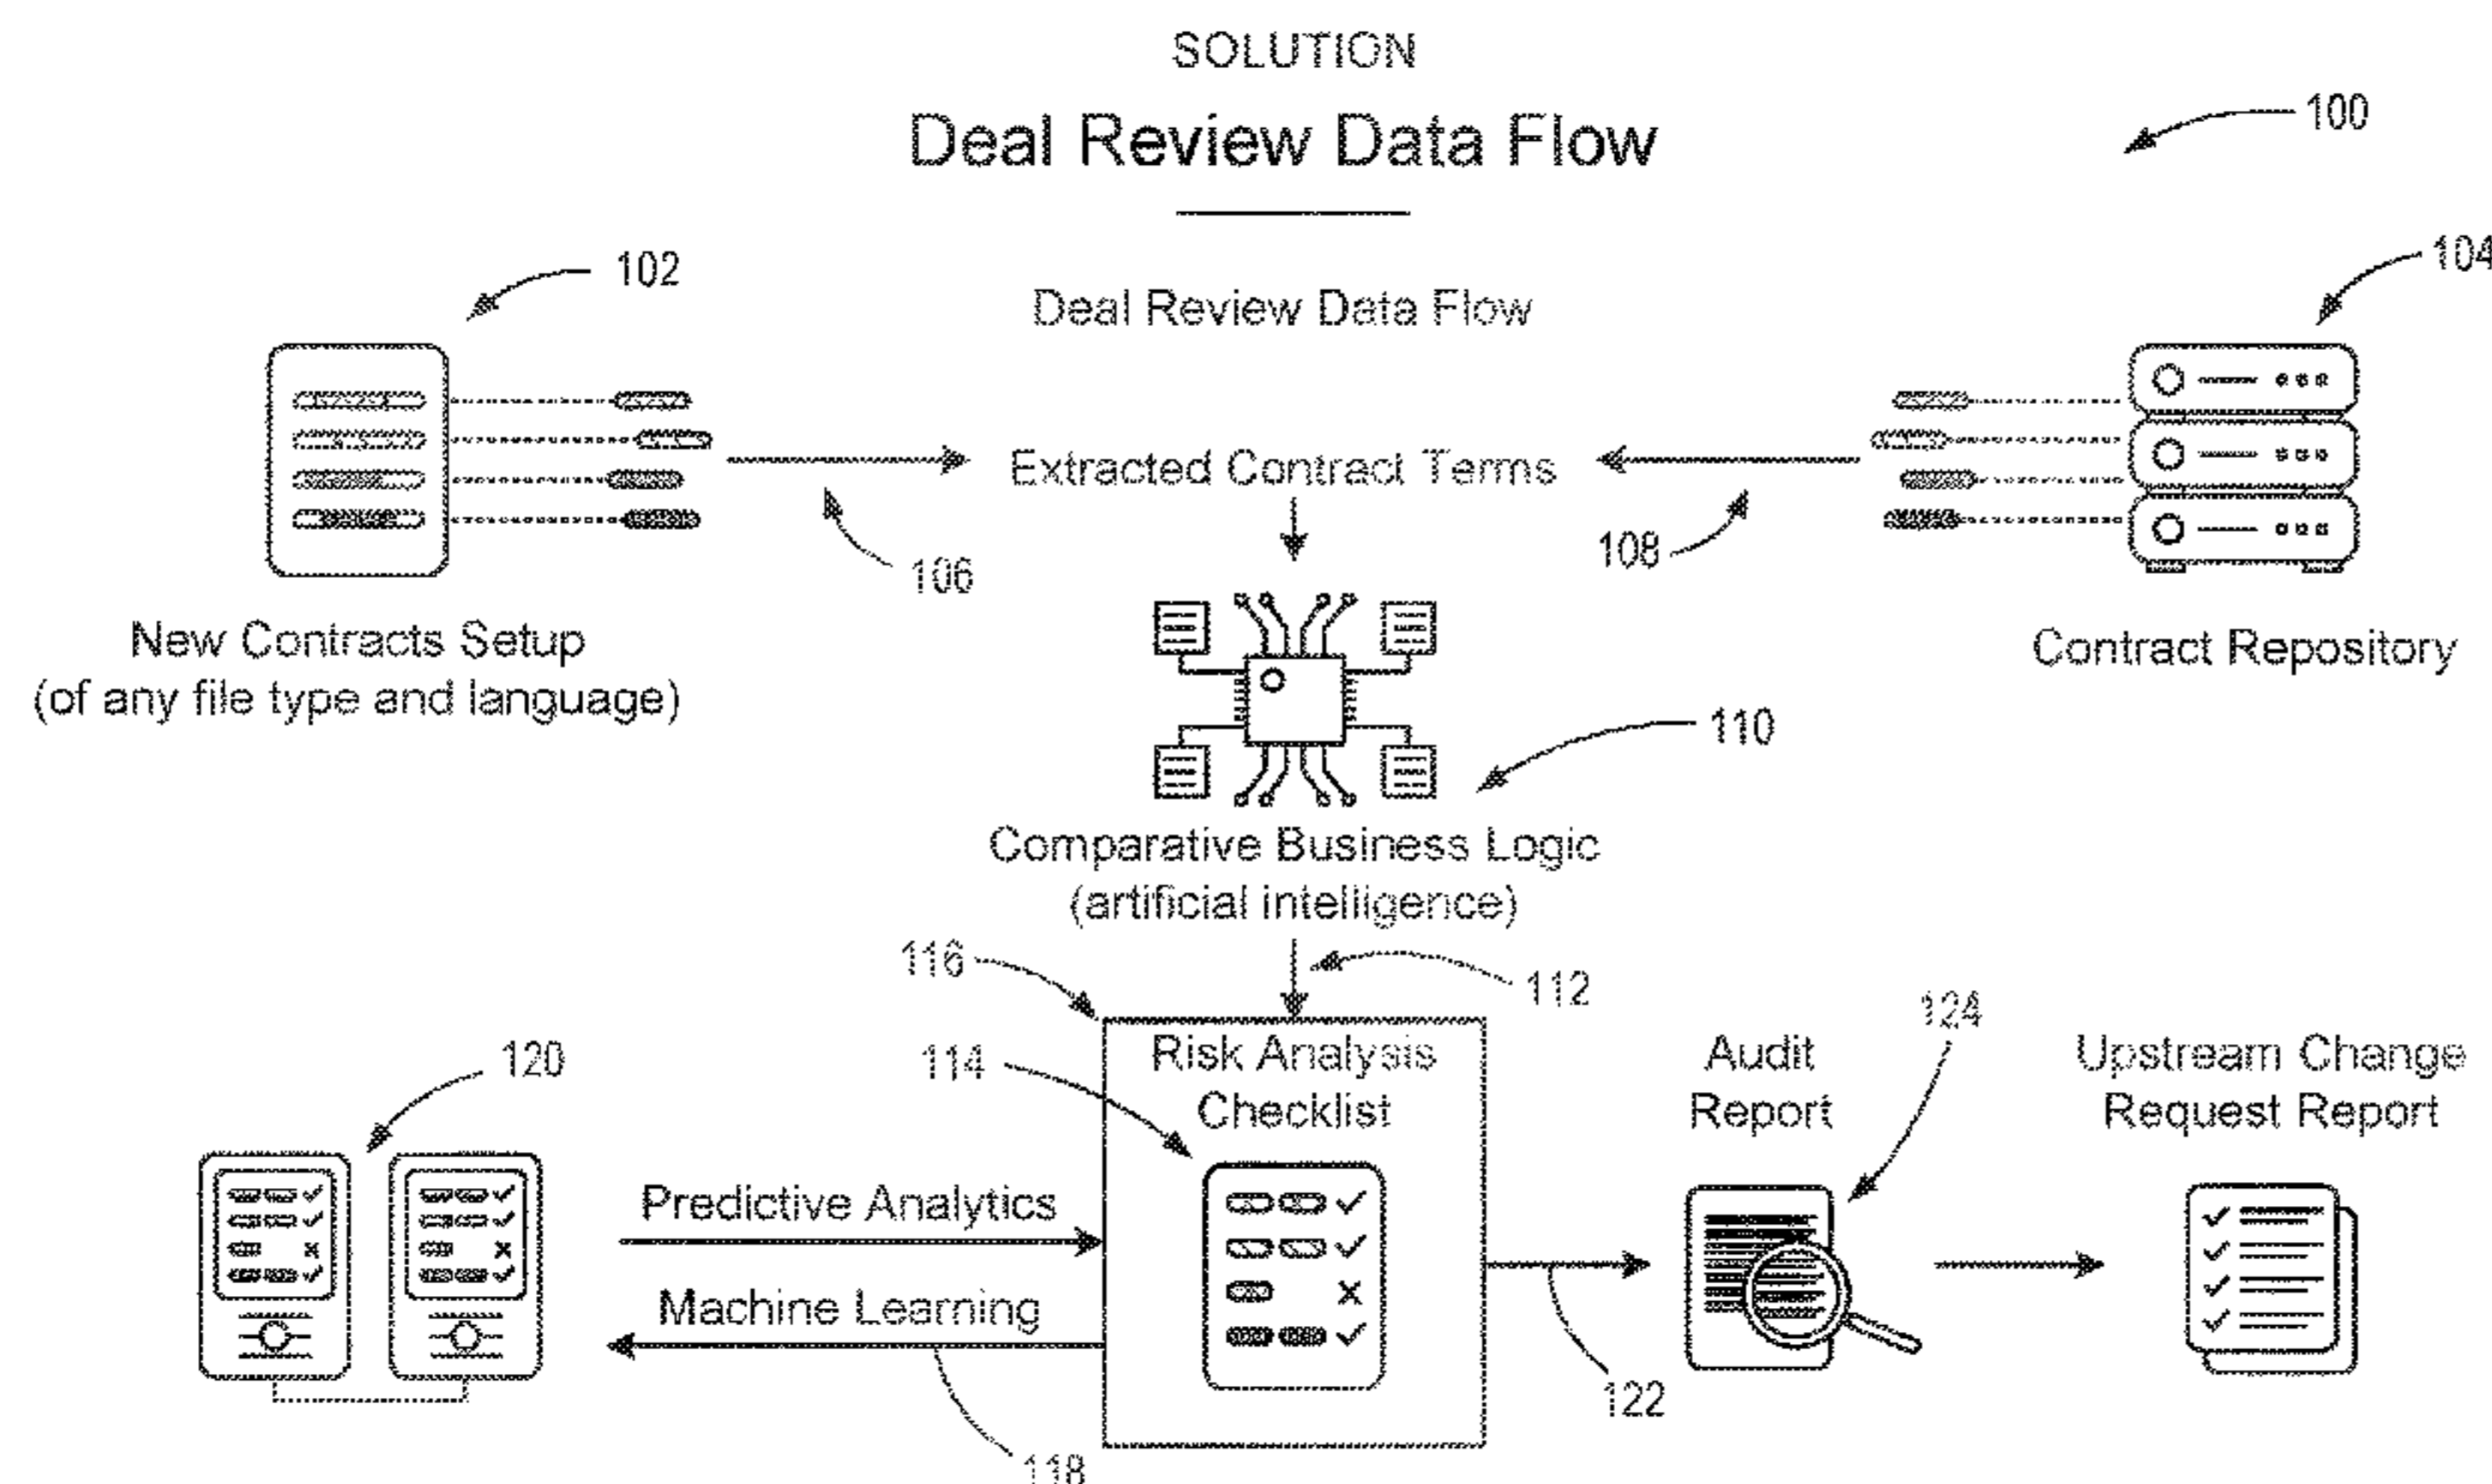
SOLUTION

Deal Review Data Flow

100

102

104

Deal Review Data Flow

Extracted Contract Terms

106

108

New Contracts Setup (of any file type and language)

Contract Repository

110

Comparative Business Logic (artificial intelligence)

116

112

124

120

114

Risk Analysis Checklist

Audit Report

Upstream Change Request Report

Predictive Analytics

Machine Learning

122

118